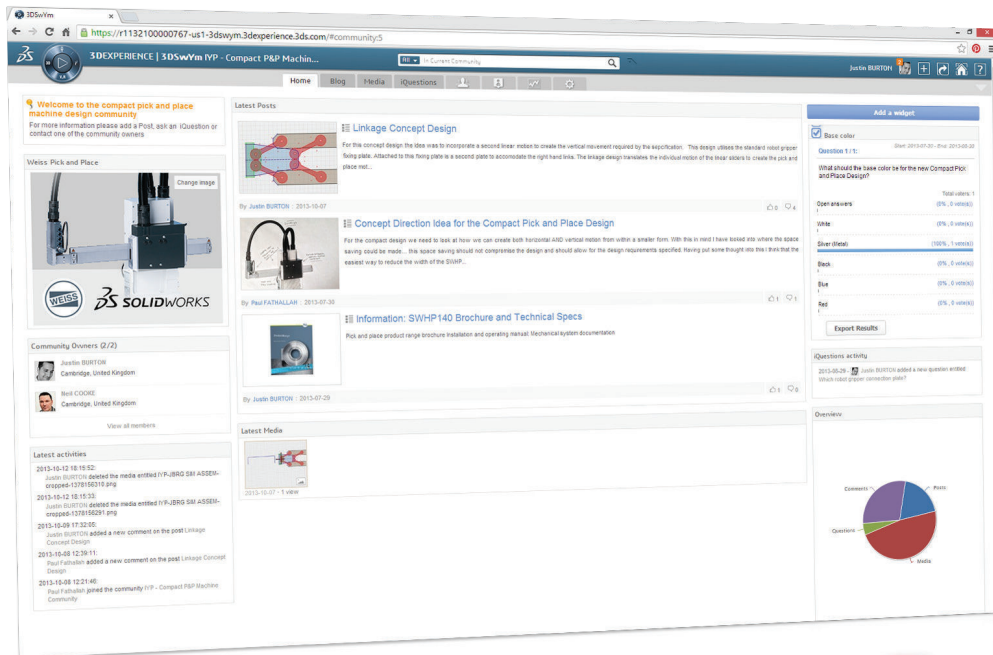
3DSwYm

https://r1132100000767-us1-3dswym.3dexperience.3ds.com/#community:5

3DEXPERIENCE | 3DSwYm IYP - Compact P&P Machin...

In Current Community

Justin BURTON

Home Blog Media iQuestions

Welcome to the compact pick and place machine design community

For more information please add a Post, ask an iQuestion or contact one of the community owners

Weiss Pick and Place

Change image

WEISS

3S SOLIDWORKS

Community Owners (2/2)

Justin BURTON
Cambridge, United Kingdom

Neil COOKE
Cambridge, United Kingdom

View all members

Latest activities

2013-10-12 18:15:52:
Justin BURTON deleted the media entitled IYP-JBRG SMI ASSEM-cropped-1378156310.png

2013-10-12 18:15:33:
Justin BURTON deleted the media entitled IYP-JBRG SMI ASSEM-cropped-1378156291.png

2013-10-09 17:32:55:
Justin BURTON added a new comment on the post Linkage Concept Design

2013-10-08 12:39:11:
Paul Fathallah added a new comment on the post Linkage Concept Design

2013-10-08 12:21:46:
Paul Fathallah joined the community IYP - Compact P&P Machine Community

Latest Posts

Linkage Concept Design

For this concept design the idea was to incorporate a second linear motion to create the vertical movement required by the specification. This design utilises the standard robot gripper fixing plate. Attached to this fixing plate is a second plate to accomodate the right hand links. The linkage design translates the individual motion of the linear sliders to create the pick and place mot...

By Justin BURTON | 2013-10-07

0 4

Concept Direction Idea for the Compact Pick and Place Design

For the compact design we need to look at how we can create both horizontal AND vertical motion from within a smaller form. With this in mind I have looked into where the space saving could be made... this space saving should not compromise the design and should allow for the design requirements specified. Having put some thought into this I think that the easiest way to reduce the width of the SWHP...

By Paul FATHALLAH | 2013-07-30

1 1

Information: SWHP140 Brochure and Technical Specs

Pick and place product range brochure installation and operating manual. Mechanical system documentation

By Justin BURTON | 2013-07-29

1 0

Latest Media

2013-10-07 - 1 view

Add a widget

Base color

Question 1 / 1:
Start: 2013-07-30 - End: 2013-08-20

What should the base color be for the new Compact Pick and Place Design?

Total voters: 1

Open answers (0% , 0 vote(s))
White (0% , 0 vote(s))
Silver (Metal) (100% , 1 vote(s))
Black (0% , 0 vote(s))
Blue (0% , 0 vote(s))
Red (0% , 0 vote(s))

Export Results

iQuestions activity

2013-08-29 - Justin BURTON added a new question entitled Which robot gripper connection plate?

Overview

Comments
Posts
Questions
Media